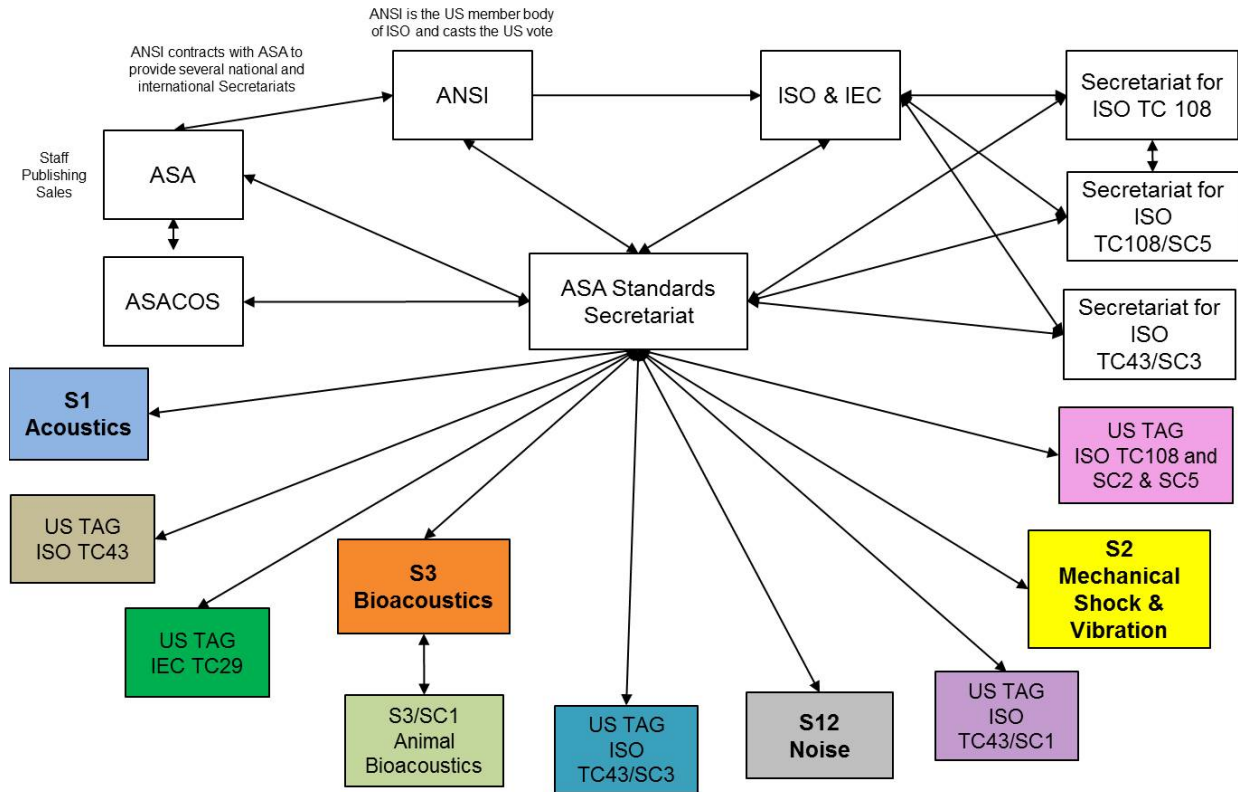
ANSI is the US member body of ISO and casts the US vote

ANSI contracts with ASA to provide several national and international Secretariats

ANSI

ISO & IEC

Secretariat for ISO TC 108

Staff
Publishing
Sales

ASA

Secretariat for ISO TC108/SC5

ASACOS

ASA Standards Secretariat

Secretariat for ISO TC43/SC3

S1
Acoustics

US TAG
ISO TC108 and SC2 & SC5

US TAG
ISO TC43

S3
Bioacoustics

S2
Mechanical Shock & Vibration

US TAG
IEC TC29

S3/SC1
Animal Bioacoustics

US TAG
ISO TC43/SC3

S12
Noise

US TAG
ISO TC43/SC1